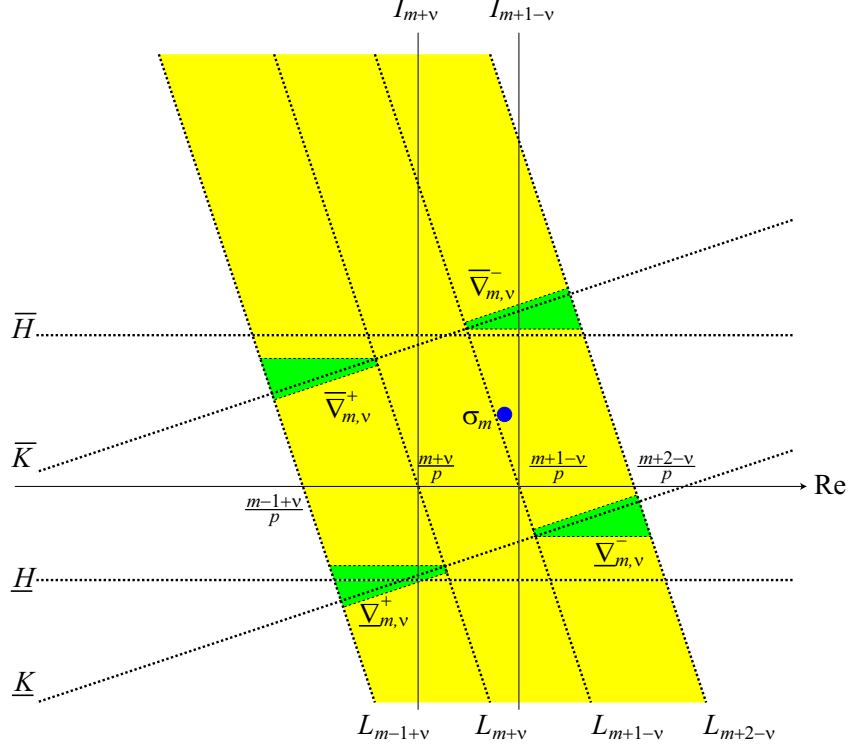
$I_{m+\nu}$ $I_{m+1-\nu}$

$\overline{\nabla}^{-}_{m,\nu}$

$\overline{H}$

$\overline{\nabla}^{+}_{m,\nu}$

$\sigma_m$

$\overline{K}$

$\frac{m+\nu}{p}$ $\frac{m+1-\nu}{p}$ $\frac{m+2-\nu}{p}$

Re

$\frac{m-1+\nu}{p}$

$\underline{\nabla}^{-}_{m,\nu}$

$\underline{H}$

$\underline{\nabla}^{+}_{m,\nu}$

$\underline{K}$

$L_{m-1+\nu}$ $L_{m+\nu}$ $L_{m+1-\nu}$ $L_{m+2-\nu}$